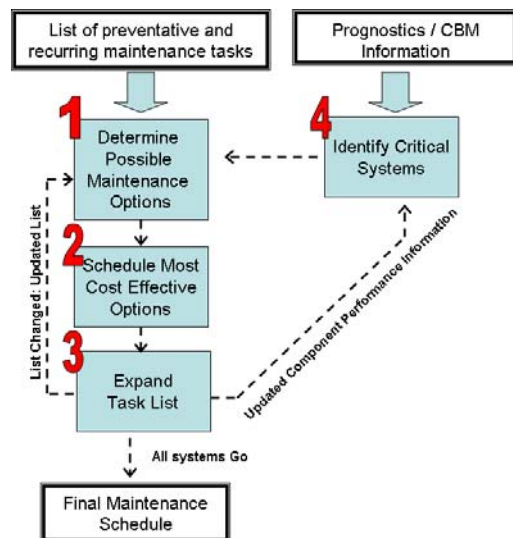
List of preventative and recurring maintenance tasks

Prognostics / CBM Information

1

Determine Possible Maintenance Options

4

Identify Critical Systems

2

Schedule Most Cost Effective Options

3

Expand Task List

List Changed: Updated List

Updated Component Perfomance Information

All systems Go

Final Maintenance Schedule